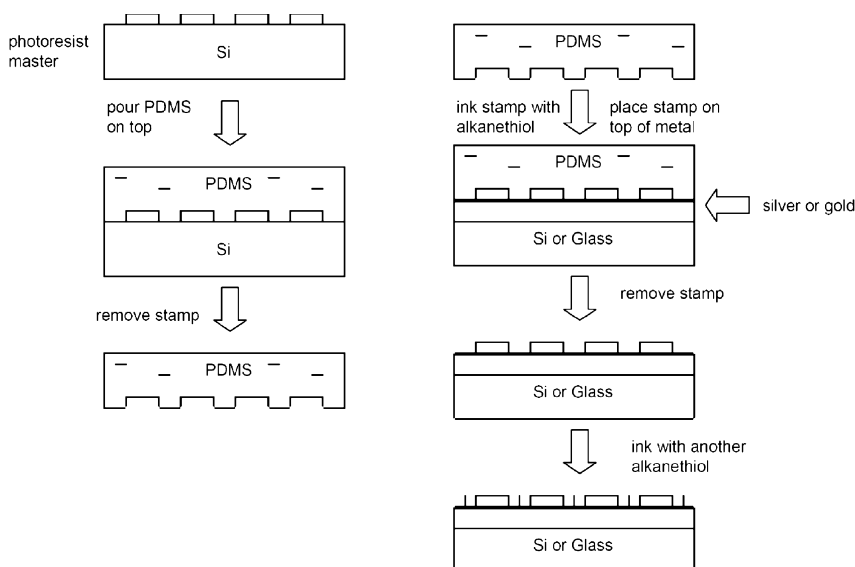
photoresist master

Si

pour PDMS on top

PDMS

Si

remove stamp

PDMS

PDMS

ink stamp with alkanethiol

place stamp on top of metal

PDMS

silver or gold

Si or Glass

remove stamp

Si or Glass

ink with another alkanethiol

Si or Glass